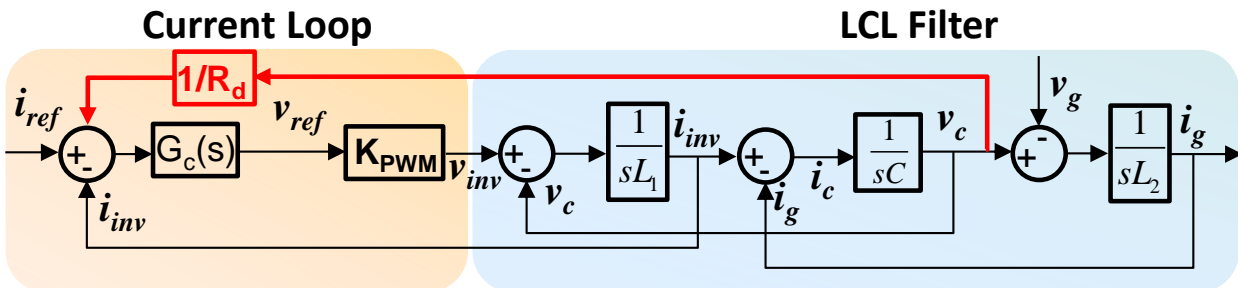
Current Loop

LCL Filter

$1/R_d$

$i_{ref}$

+
-

$G_c(s)$

$v_{ref}$

$K_{PWM}$

$v_{inv}$

$i_{inv}$

+
-

$v_c$

$\frac{1}{sL_1}$

$i_{inv}$

+
-

$i_g$

$i_c$

$\frac{1}{sC}$

$v_c$

$v_g$

+
-

$\frac{1}{sL_2}$

$i_g$